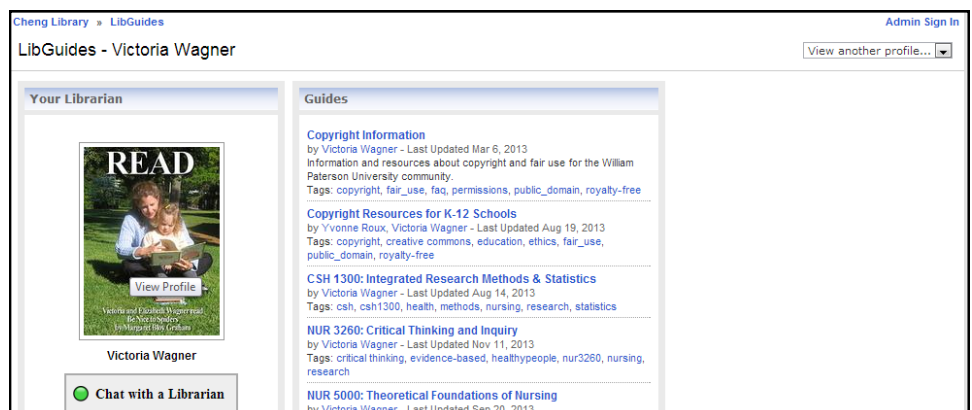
Cheng Library » LibGuides

Admin Sign In

LibGuides - Victoria Wagner

View another profile...

Your Librarian

READ

View Profile

Victoria and Elizabeth Wagner read Be Nice to Spiders by Margaret Bloy Graham

Victoria Wagner

Chat with a Librarian

Guides

Copyright Information
by Victoria Wagner - Last Updated Mar 6, 2013
Information and resources about copyright and fair use for the William Paterson University community.
Tags: copyright, fair_use, faq, permissions, public_domain, royalty-free

Copyright Resources for K-12 Schools
by Yvonne Roux, Victoria Wagner - Last Updated Aug 19, 2013
Tags: copyright, creative commons, education, ethics, fair_use, public_domain, royalty-free

CSH 1300: Integrated Research Methods & Statistics
by Victoria Wagner - Last Updated Aug 14, 2013
Tags: csh, csh1300, health, methods, nursing, research, statistics

NUR 3260: Critical Thinking and Inquiry
by Victoria Wagner - Last Updated Nov 11, 2013
Tags: critical thinking, evidence-based, healthypeople, nur3260, nursing, research

NUR 5000: Theoretical Foundations of Nursing
by Victoria Wagner - Last Updated Sep 20, 2013